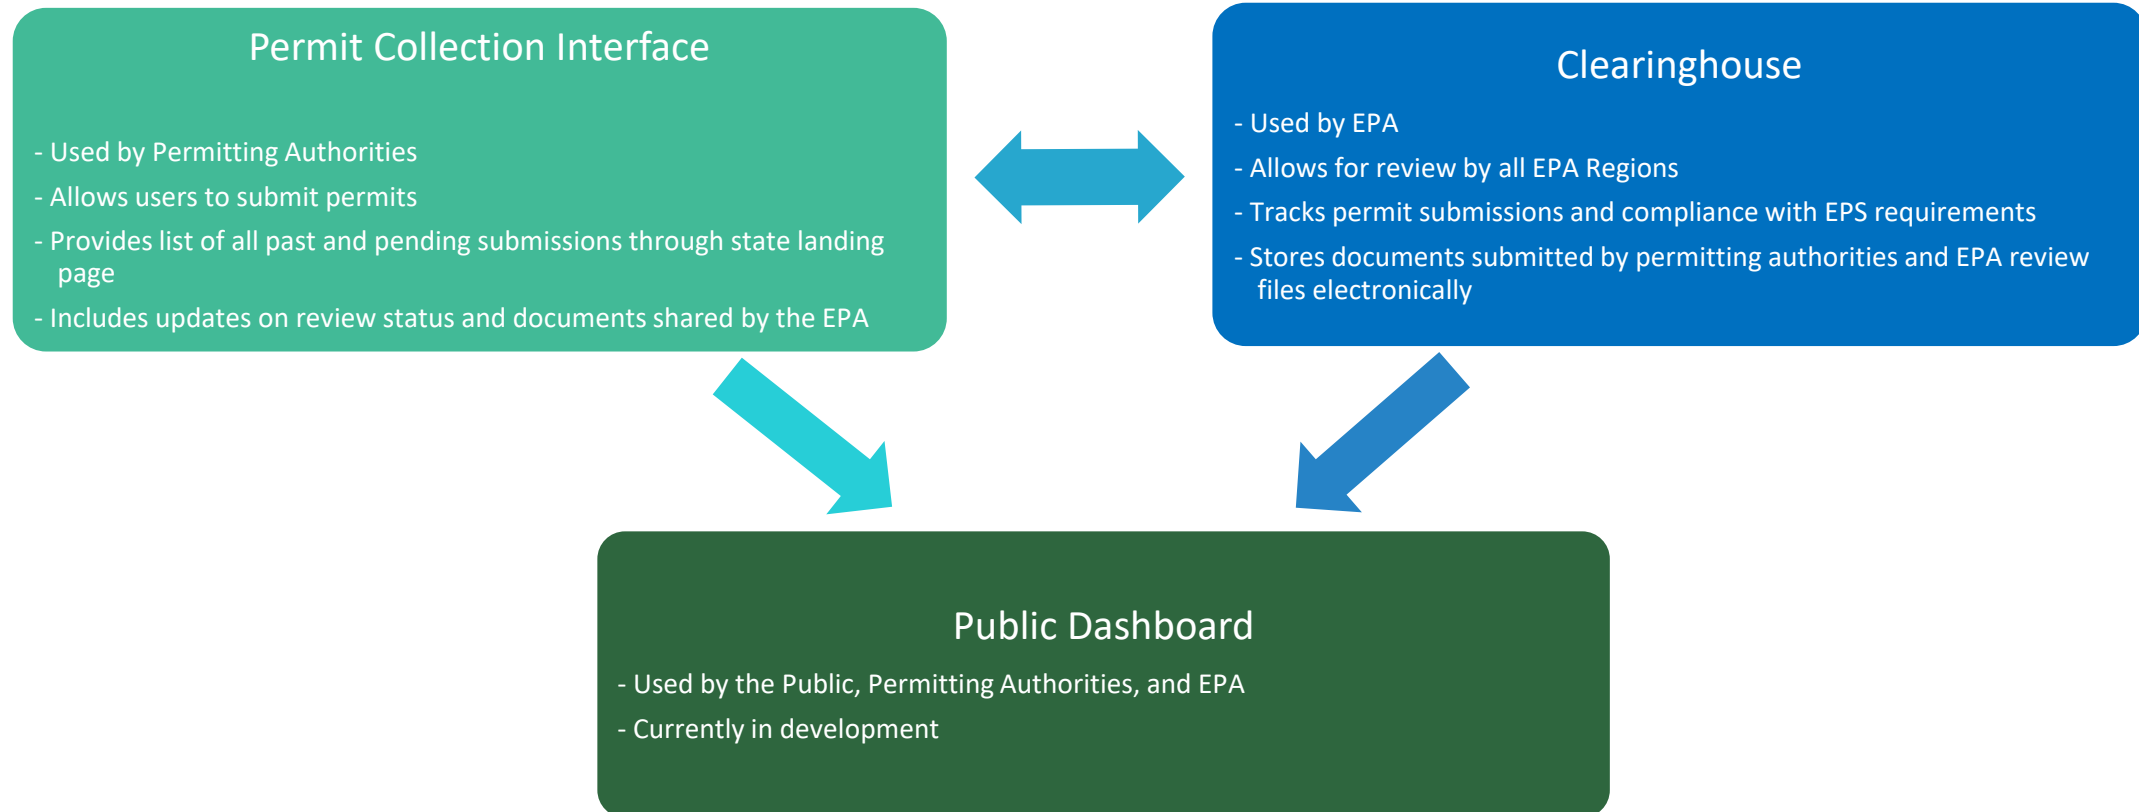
Permit Collection Interface

- Used by Permitting Authorities
- Allows users to submit permits
- Provides list of all past and pending submissions through state landing page
- Includes updates on review status and documents shared by the EPA

Clearinghouse

- Used by EPA
- Allows for review by all EPA Regions
- Tracks permit submissions and compliance with EPS requirements
- Stores documents submitted by permitting authorities and EPA review files electronically

Public Dashboard

- Used by the Public, Permitting Authorities, and EPA
- Currently in development